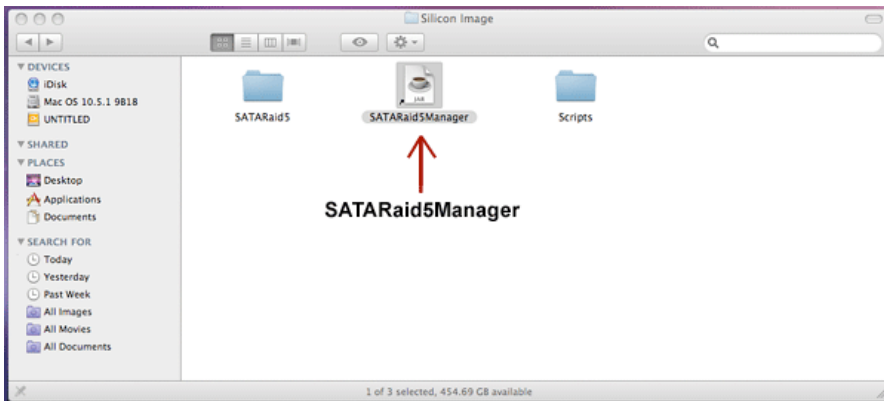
Silicon Image

▼ DEVICES
iDisk
Mac OS 10.5.1 9B18
UNTITLED
▼ SHARED
▼ PLACES
Desktop
Applications
Documents
▼ SEARCH FOR
Today
Yesterday
Past Week
All Images
All Movies
All Documents

SATARaid5
JAR
SATARaid5Manager
Scripts

SATARaid5Manager

1 of 3 selected, 454.69 GB available